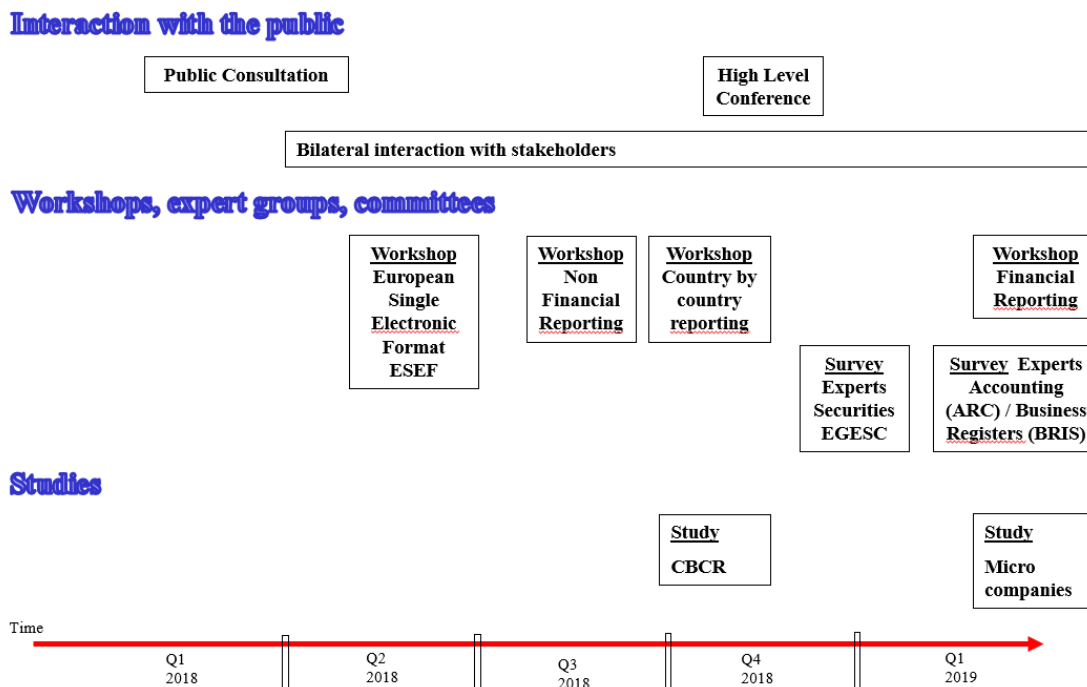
Interaction with the public

Public Consultation

High Level Conference

Bilateral interaction with stakeholders

Workshops, expert groups, committees

Workshop European Single Electronic Format ESEF

Workshop Non Financial Reporting

Workshop Country by country reporting

Workshop Financial Reporting

Survey Experts Securities EGESC

Survey Experts Accounting (ARC) / Business Registers (BRIS)

Studies

Study CBCR

Study Micro companies

Time

Q1 2018

Q2 2018

Q3 2018

Q4 2018

Q1 2019